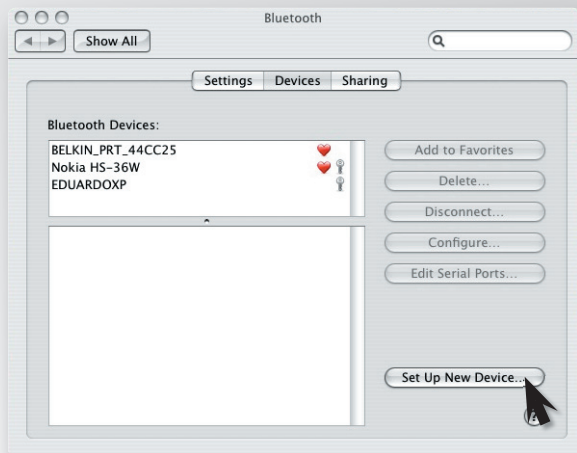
Bluetooth

Show All

Settings | Devices | Sharing

Bluetooth Devices:

BELKIN_PRT_44CC25
Nokia HS-36W
EDUARDOXP

Add to Favorites
Delete...
Disconnect...
Configure...
Edit Serial Ports...

Set Up New Device...